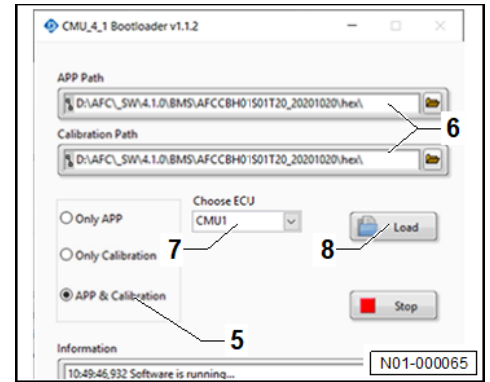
CMU_4_1 Bootloader v1.1.2

APP Path

D:\AFC\_SW\4.1.0\BMS\AFCCBH01S01T20_20201020\hex\

Calibration Path

D:\AFC\_SW\4.1.0\BMS\AFCCBH01S01T20_20201020\hex\

6

Choose ECU

Only APP

CMU1

Load

Only Calibration

7

8

APP & Calibration

Stop

5

Information

10:49:46,932 Software is running...

N01-000065